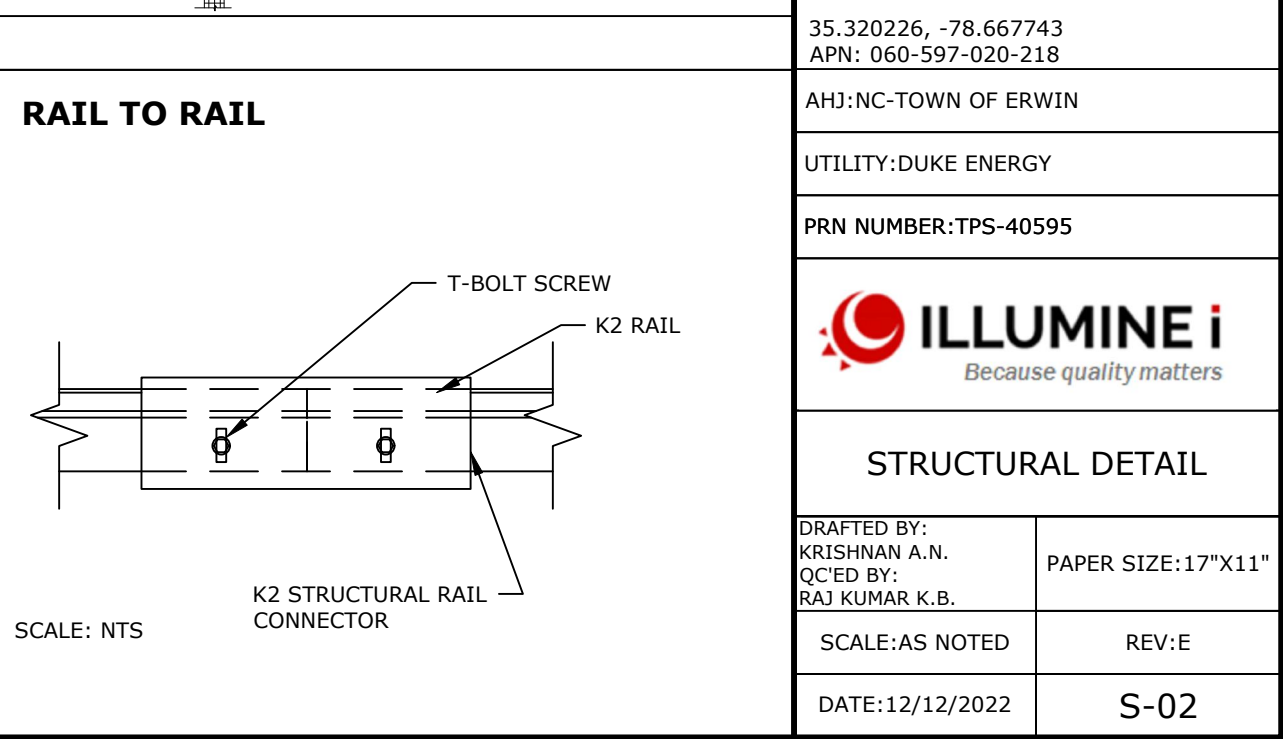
RAIL TO RAIL

T-BOLT SCREW

K2 RAIL

K2 STRUCTURAL RAIL CONNECTOR

SCALE: NTS

35.320226, -78.667743
APN: 060-597-020-218

AHJ:NC-TOWN OF ERWIN

UTILITY:DUKE ENERGY

PRN NUMBER:TPS-40595

ILLUMINE i
Because quality matters

STRUCTURAL DETAIL

| DRAFTED BY: KRISHNAN A.N. QC'ED BY: RAJ KUMAR K.B. | PAPER SIZE:17"X11" |
|---|---|
| SCALE:AS NOTED | REV:E |
| DATE:12/12/2022 | S-02 |